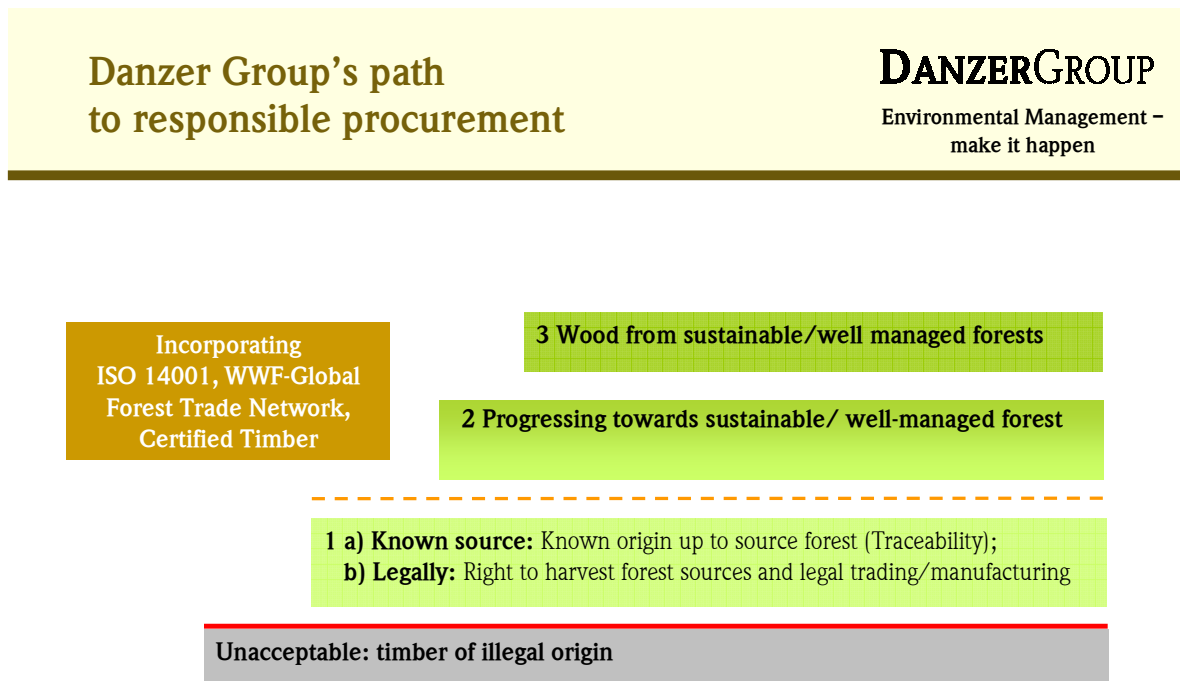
Danzer Group's path to responsible procurement

DANZERGROUP

Environmental Management – make it happen

Incorporating ISO 14001, WWF-Global Forest Trade Network, Certified Timber

3 Wood from sustainable/well managed forests

2 Progressing towards sustainable/ well-managed forest

1 a) Known source: Known origin up to source forest (Traceability);
b) Legally: Right to harvest forest sources and legal trading/manufacturing

Unacceptable: timber of illegal origin